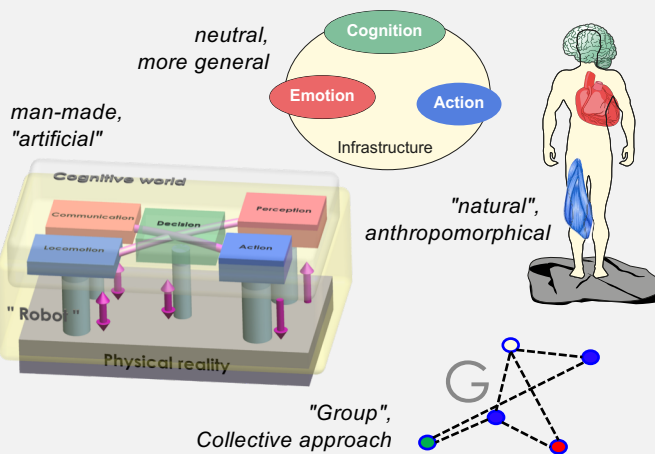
neutral,
more general

Cognition

Emotion

Action

Infrastructure

man-made,
"artificial"

Cognitive world

Communication

Decision

Perception

Locomotion

Action

" Robot "

Physical reality

"natural",
anthropomorphical

G

"Group",
Collective approach